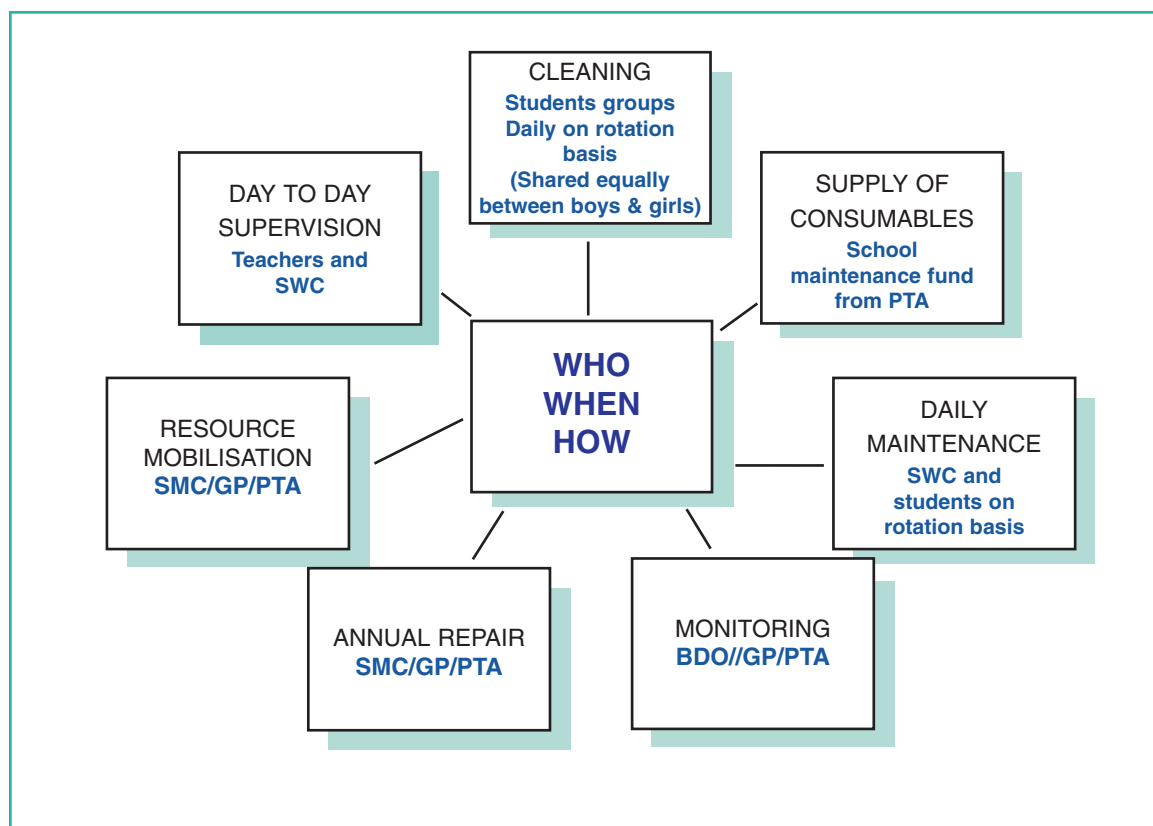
CLEANING
Students groups Daily on rotation basis (Shared equally between boys & girls)

DAY TO DAY SUPERVISION
Teachers and SWC

SUPPLY OF CONSUMABLES
School maintenance fund from PTA

WHO
WHEN
HOW

RESOURCE MOBILISATION
SMC/GP/PTA

DAILY MAINTENANCE
SWC and students on rotation basis

ANNUAL REPAIR
SMC/GP/PTA

MONITORING
BDO//GP/PTA